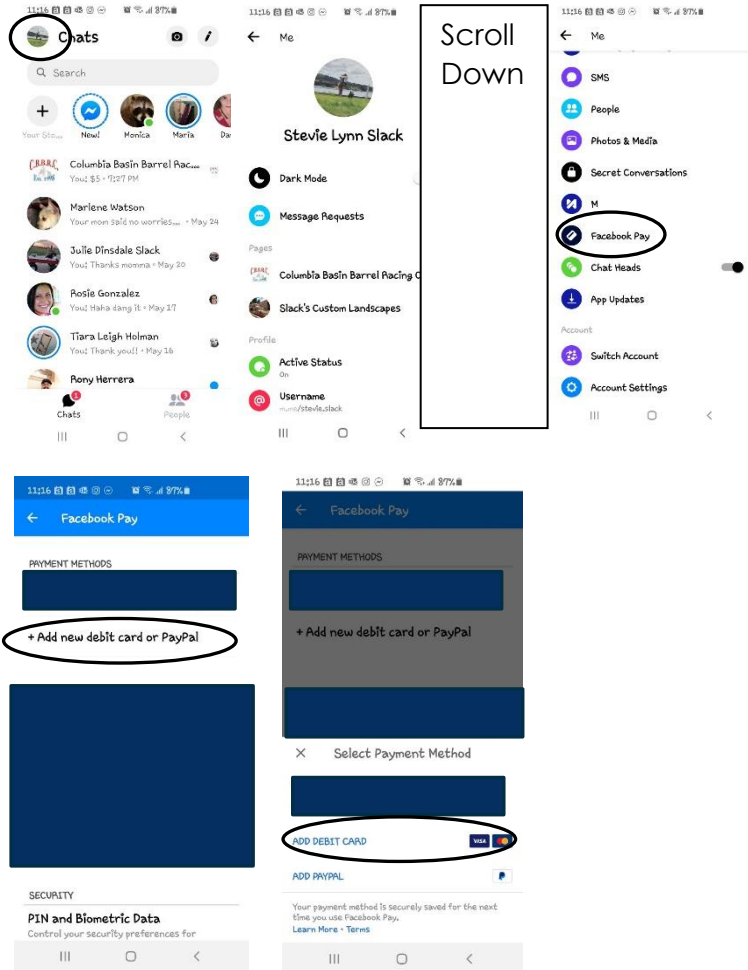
11:16 87%

Chats

Search

Your Sto... New! Monica Maria Da

Columbia Basin Barrel Rac...
You: $5 • 7:27 PM

Marlene Watson
Your mom said no worries... • May 24

Julie Dinsdale Slack
You: Thanks momma • May 20

Rosie Gonzalez
You: Haha dang it • May 17

Tiara Leigh Holman
You: Thank you!! • May 16

Rony Herrera

Chats People

11:16

Me

Stevie Lynn Slack

Dark Mode

Message Requests

Pages

Columbia Basin Barrel Racing C

Slack's Custom Landscapes

Profile

Active Status
On

Username
m.me/stevie.slack

Scroll Down

11:16 87%

Me

SMS

People

Photos & Media

Secret Conversations

M

Facebook Pay

Chat Heads

App Updates

Account

Switch Account

Account Settings

11:16 87%

Facebook Pay

PAYMENT METHODS

+ Add new debit card or PayPal

SECURITY

PIN and Biometric Data
Control your security preferences for

11:16 87%

Facebook Pay

PAYMENT METHODS

+ Add new debit card or PayPal

Select Payment Method

ADD DEBIT CARD VISA

ADD PAYPAL

Your payment method is securely saved for the next time you use Facebook Pay.
Learn More • Terms